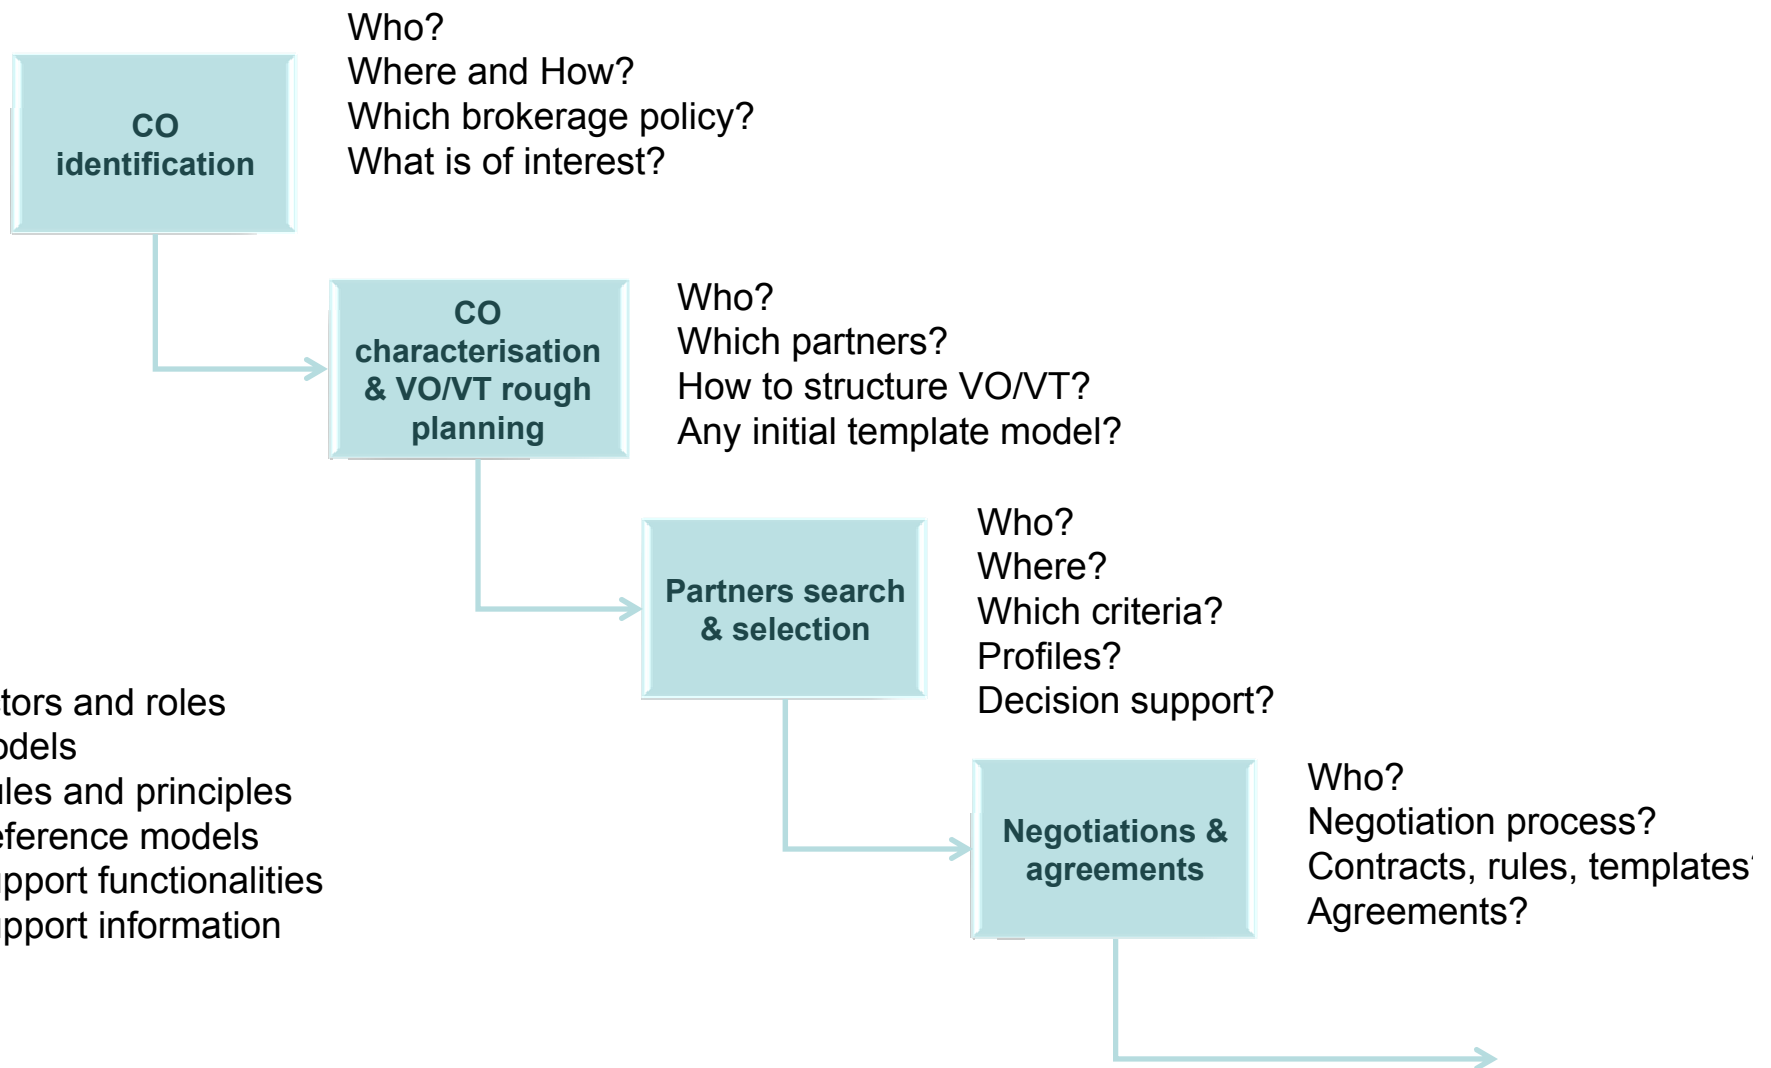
CO identification

Who?
Where and How?
Which brokerage policy?
What is of interest?

CO characterisation & VO/VT rough planning

Who?
Which partners?
How to structure VO/VT?
Any initial template model?

Partners search & selection

Who?
Where?
Which criteria?
Profiles?
Decision support?

tors and roles
odels
les and principles
eference models
pport functionalities
pport information

Negotiations & agreements

Who?
Negotiation process?
Contracts, rules, templates
Agreements?